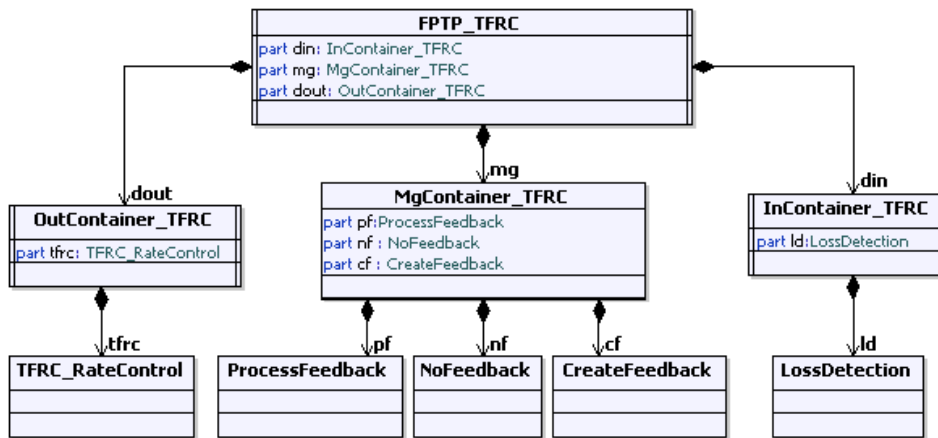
FPTP_TFRC
part din: InContainer_TFRC
part mg: MgContainer_TFRC
part dout: OutContainer_TFRC

dout
OutContainer_TFRC
part tfrc: TFRC_RateControl

mg
MgContainer_TFRC
part pf:ProcessFeedback
part nf : NoFeedback
part cf : CreateFeedback

din
InContainer_TFRC
part ld:LossDetection

tfrc
TFRC_RateControl

pf
ProcessFeedback

nf
NoFeedback

cf
CreateFeedback

ld
LossDetection